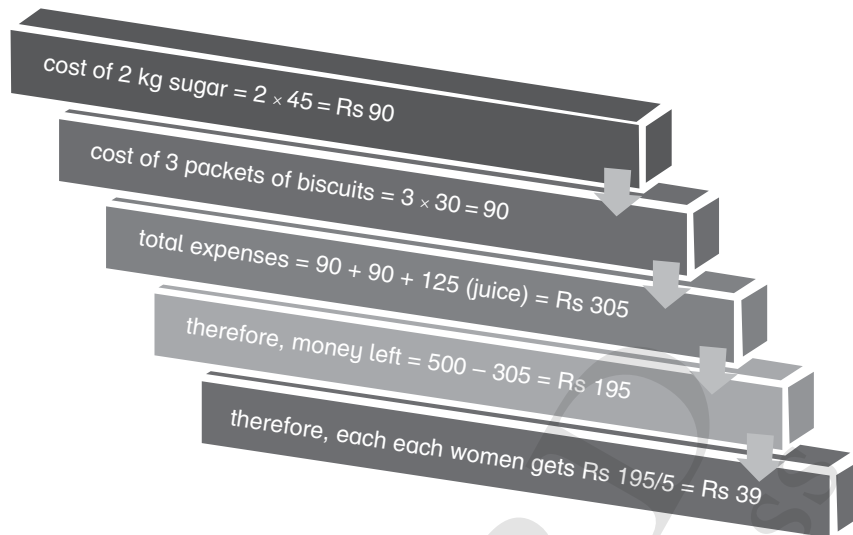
cost of 2 kg sugar = $2 \times 45$ = Rs 90

cost of 3 packets of biscuits = $3 \times 30 = 90$

total expenses = 90 + 90 + 125 (juice) = Rs 305

therefore, money left = 500 – 305 = Rs 195

therefore, each each women gets Rs 195/5 = Rs 39